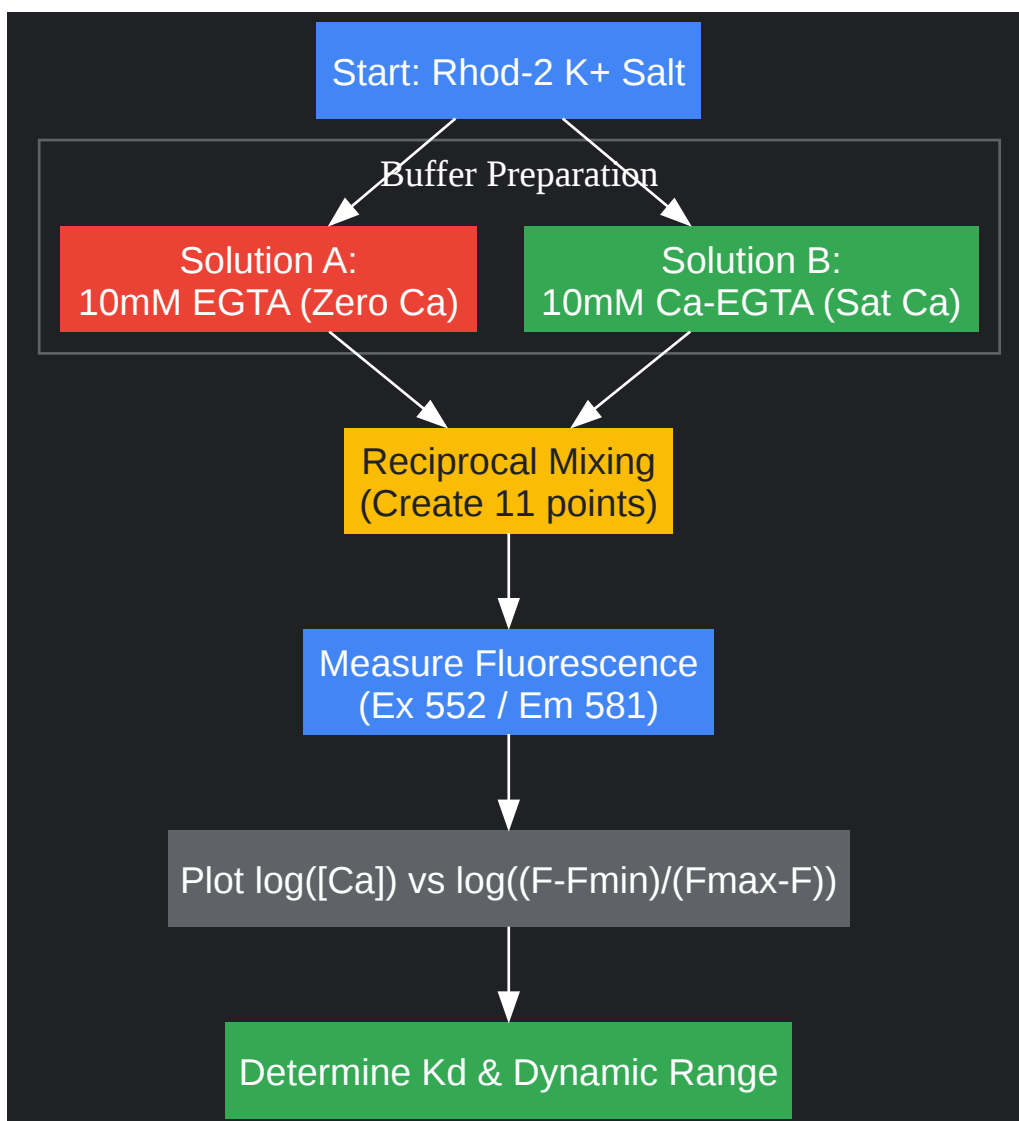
Start: Rhod-2 K+ Salt

Buffer Preparation

Solution A:
10mM EGTA (Zero Ca)

Solution B:
10mM Ca-EGTA (Sat Ca)

Reciprocal Mixing
(Create 11 points)

Measure Fluorescence
(Ex 552 / Em 581)

Plot log([Ca]) vs log((F-Fmin)/(Fmax-F))

Determine Kd & Dynamic Range